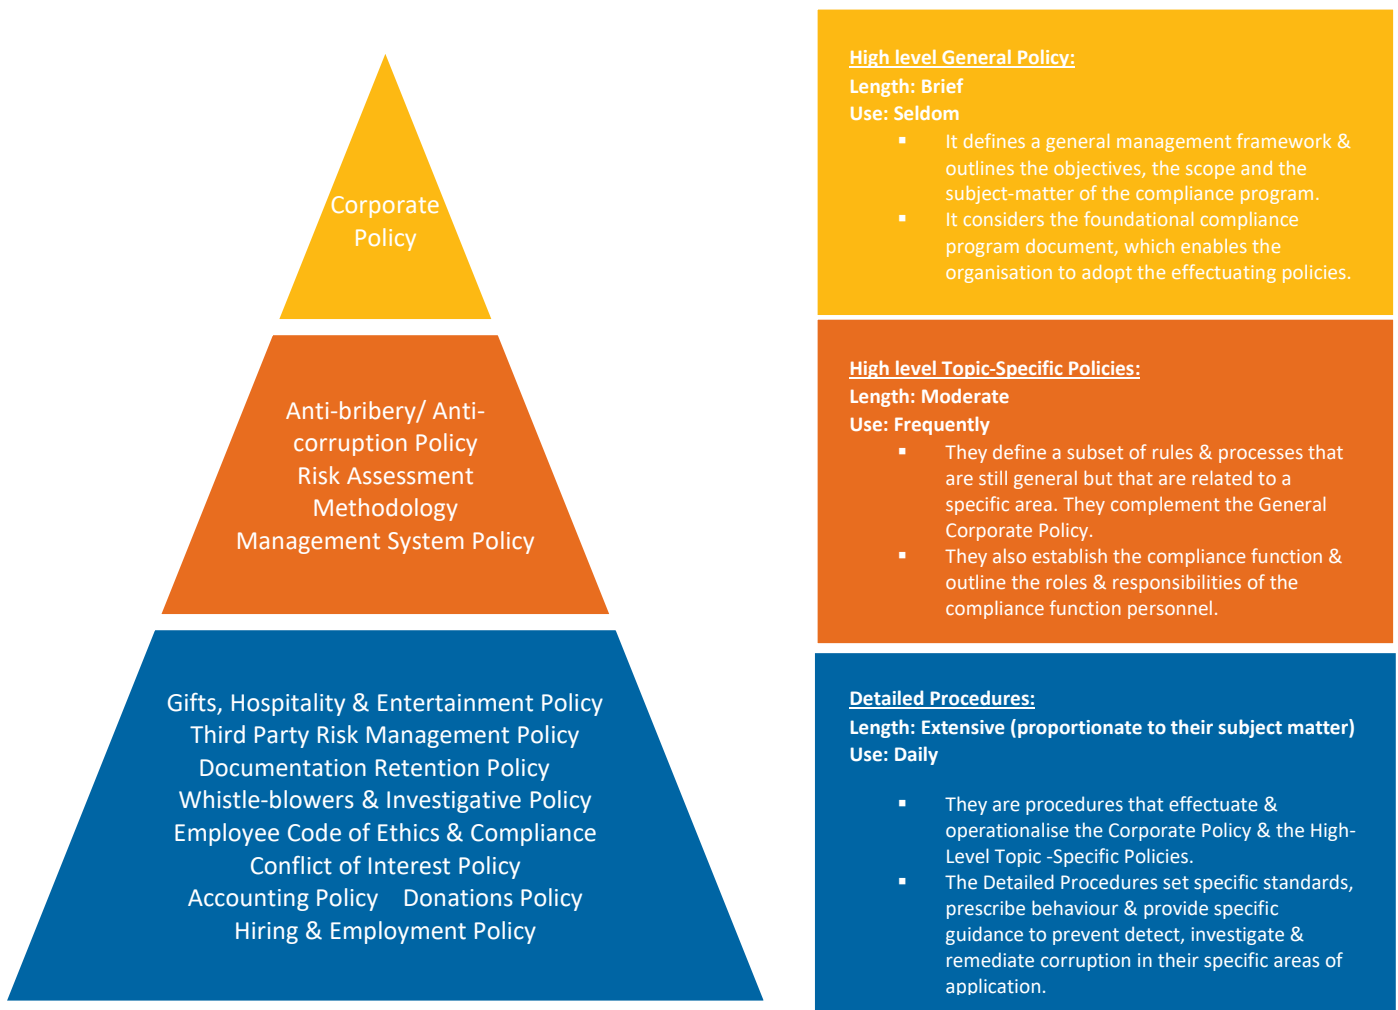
Corporate Policy

Anti-bribery/ Anti-corruption Policy
Risk Assessment Methodology
Management System Policy

Gifts, Hospitality & Entertainment Policy
Third Party Risk Management Policy
Documentation Retention Policy
Whistle-blowers & Investigative Policy
Employee Code of Ethics & Compliance
Conflict of Interest Policy
Accounting Policy Donations Policy
Hiring & Employment Policy

High level General Policy:
Length: Brief
Use: Seldom
- It defines a general management framework & outlines the objectives, the scope and the subject-matter of the compliance program.
- It considers the foundational compliance program document, which enables the organisation to adopt the effectuating policies.

High level Topic-Specific Policies:
Length: Moderate
Use: Frequently
- They define a subset of rules & processes that are still general but that are related to a specific area. They complement the General Corporate Policy.
- They also establish the compliance function & outline the roles & responsibilities of the compliance function personnel.

Detailed Procedures:
Length: Extensive (proportionate to their subject matter)
Use: Daily
- They are procedures that effectuate & operationalise the Corporate Policy & the High-Level Topic -Specific Policies.
- The Detailed Procedures set specific standards, prescribe behaviour & provide specific guidance to prevent detect, investigate & remediate corruption in their specific areas of application.